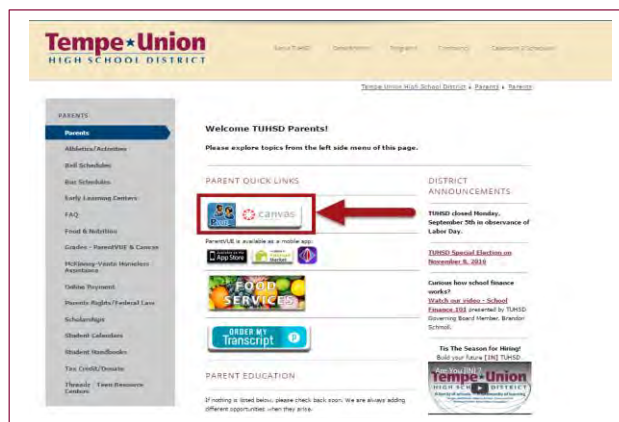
Tempe★Union
HIGH SCHOOL DISTRICT

About TUHSD   Departments   Programs   Community   Calendar of Schools

Tempe Union High School District › Parents › Parents

PARENTS
Parents
Athletics/Activities
Bell Schedules
Bus Schedules
Early Learning Centers
FAQ
Food & Nutrition
Grades - ParentVUE & Canvas
McKinney-Vento Homeless Assistance
Online Payment
Parents Rights/Federal Law
Scholarships
Student Calendars
Student Handbooks
Tax Credit/Donate
Threads - Teen Resource Centers

Welcome TUHSD Parents!

Please explore topics from the left side menu of this page.

PARENT QUICK LINKS

canvas

ParentVUE is available as a mobile app:

App Store

FOOD SERVICES

ORDER MY Transcript

PARENT EDUCATION

If nothing is listed below, please check back soon. We are always adding different opportunities when they arise.

DISTRICT ANNOUNCEMENTS

TUHSD closed Monday, September 5th in observance of Labor Day.

TUHSD Special Election on November 8, 2016

Curious how school finance works?
Watch our video - School Finance 101 presented by TUHSD Governing Board Member, Brandon Schmoll.

Tis The Season for Hiring!
Build your future [IN] TUHSD.

Are You IN?
Tempe★Union
HIGH SCHOOL DISTRICT